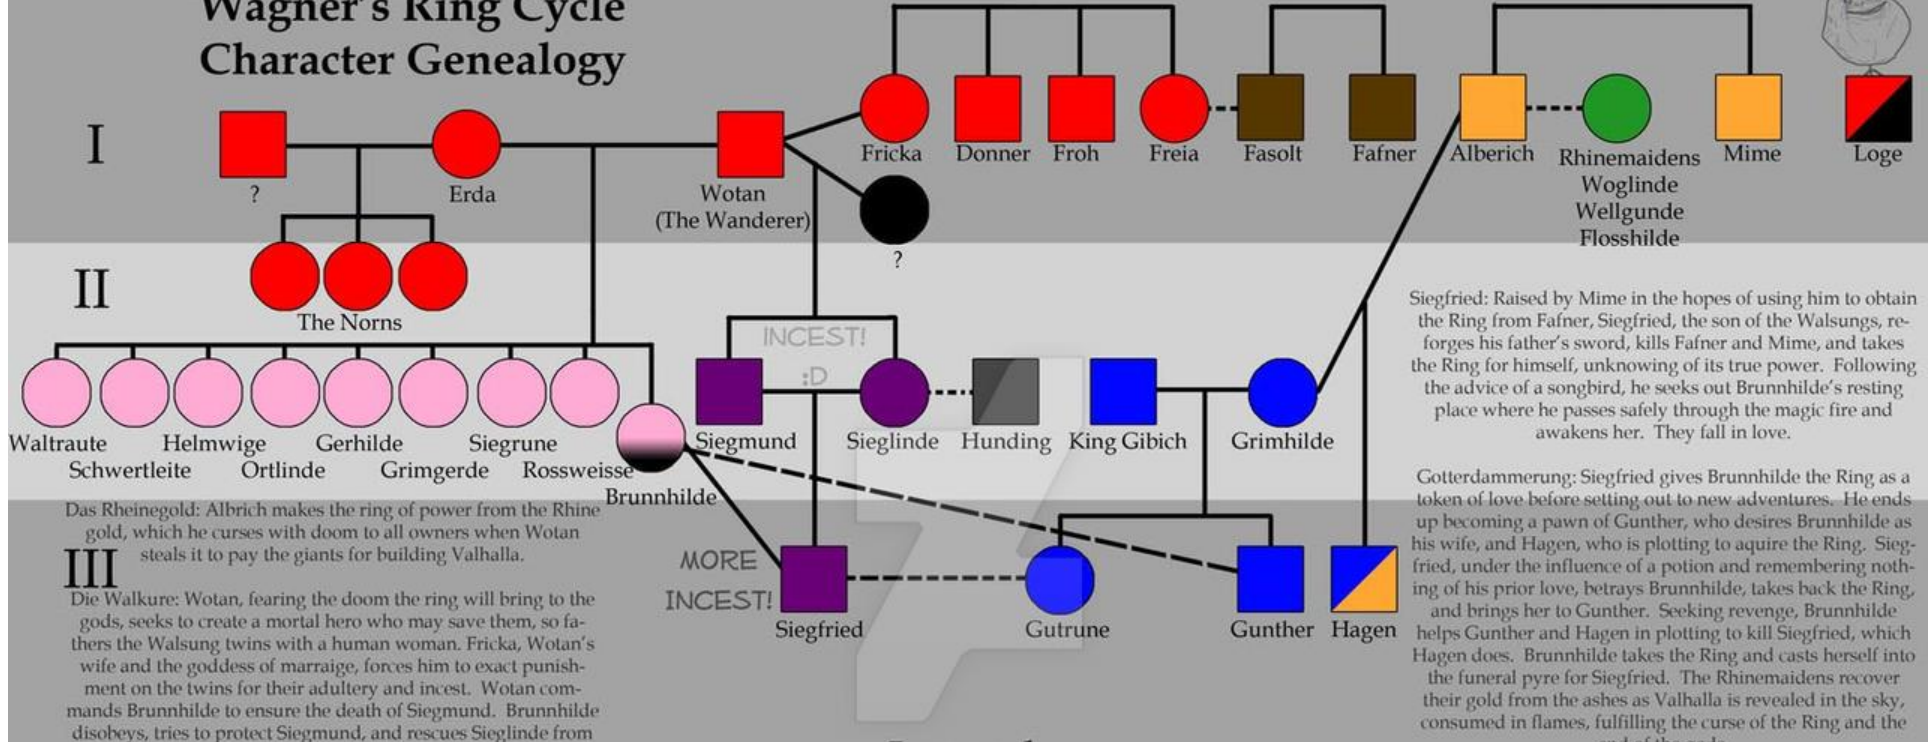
Wagner's Ring Cycle
Character Genealogy

I

?

Erda

Wotan
(The Wanderer)

Fricka Donner Froh Freia Fasolt Fafner Alberich

Rhinemaidens
Woglinde
Wellgunde
Flosshilde

Mime Loge

?

II

The Norns

INCEST!
:D

Waltraute Helmwige Gerhilde Siegrune
Schwertleite Ortlinde Grimgerde Rossweisse

Brunnhilde

Siegmund Sieglinde Hunding King Gibich Grimhilde

Siegfried: Raised by Mime in the hopes of using him to obtain the Ring from Fafner, Siegfried, the son of the Walsungs, reforges his father's sword, kills Fafner and Mime, and takes the Ring for himself, unknowing of its true power. Following the advice of a songbird, he seeks out Brunnhilde's resting place where he passes safely through the magic fire and awakens her. They fall in love.

Das Rheinegold: Albrich makes the ring of power from the Rhine gold, which he curses with doom to all owners when Wotan steals it to pay the giants for building Valhalla.

III

Die Walkure: Wotan, fearing the doom the ring will bring to the gods, seeks to create a mortal hero who may save them, so fathers the Walsung twins with a human woman. Fricka, Wotan's wife and the goddess of marraige, forces him to exact punishment on the twins for their adultery and incest. Wotan commands Brunnhilde to ensure the death of Siegmund. Brunnhilde disobeys, tries to protect Siegmund, and rescues Sieglinde from

MORE
INCEST!

Siegfried Gutrune Gunther Hagen

Gotterdammerung: Siegfried gives Brunnhilde the Ring as a token of love before setting out to new adventures. He ends up becoming a pawn of Gunther, who desires Brunnhilde as his wife, and Hagen, who is plotting to aquire the Ring. Siegfried, under the influence of a potion and remembering nothing of his prior love, betrays Brunnhilde, takes back the Ring, and brings her to Gunther. Seeking revenge, Brunnhilde helps Gunther and Hagen in plotting to kill Siegfried, which Hagen does. Brunnhilde takes the Ring and casts herself into the funeral pyre for Siegfried. The Rhinemaidens recover their gold from the ashes as Valhalla is revealed in the sky, consumed in flames, fulfilling the curse of the Ring and the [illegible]